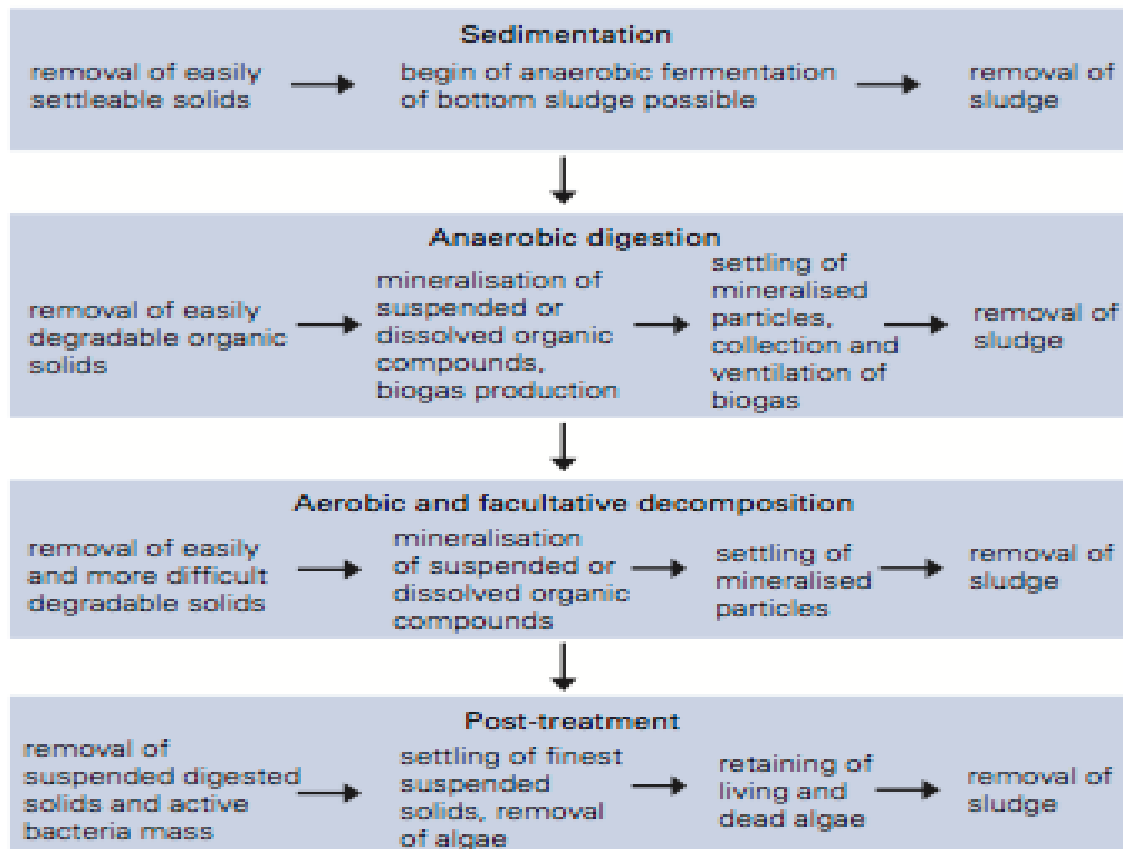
Sedimentation

removal of easily settleable solids

begin of anaerobic fermentation of bottom sludge possible

removal of sludge

Anaerobic digestion

removal of easily degradable organic solids

mineralisation of suspended or dissolved organic compounds, biogas production

settling of mineralised particles, collection and ventilation of biogas

removal of sludge

Aerobic and facultative decomposition

removal of easily and more difficult degradable solids

mineralisation of suspended or dissolved organic compounds

settling of mineralised particles

removal of sludge

Post-treatment

removal of suspended digested solids and active bacteria mass

settling of finest suspended solids, removal of algae

retaining of living and dead algae

removal of sludge